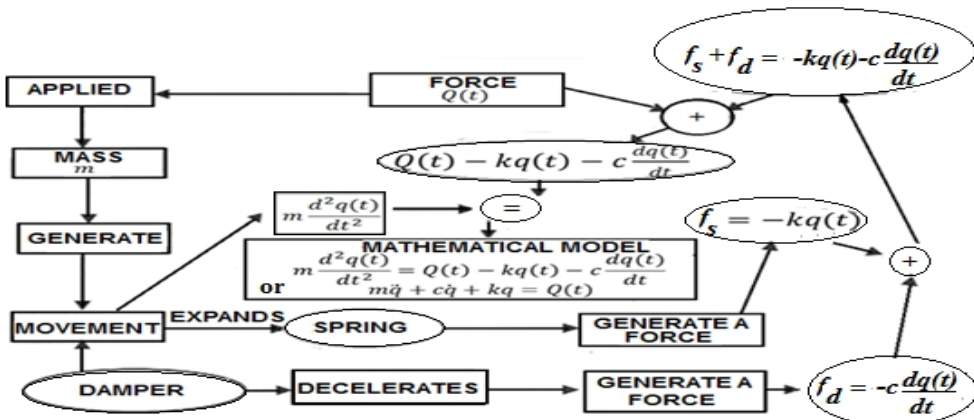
$f_s + f_d = -kq(t) - c\frac{dq(t)}{dt}$

APPLIED

FORCE $Q(t)$

+

MASS $m$

$Q(t) - kq(t) - c\frac{dq(t)}{dt}$

$m\frac{d^2q(t)}{dt^2}$

=

GENERATE

$f_s = -kq(t)$

MATHEMATICAL MODEL

$m\frac{d^2q(t)}{dt^2} = Q(t) - kq(t) - c\frac{dq(t)}{dt}$

or $m\ddot{q} + c\dot{q} + kq = Q(t)$

+

MOVEMENT

EXPANDS

SPRING

GENERATE A FORCE

DAMPER

DECELERATES

GENERATE A FORCE

$f_d = -c\frac{dq(t)}{dt}$